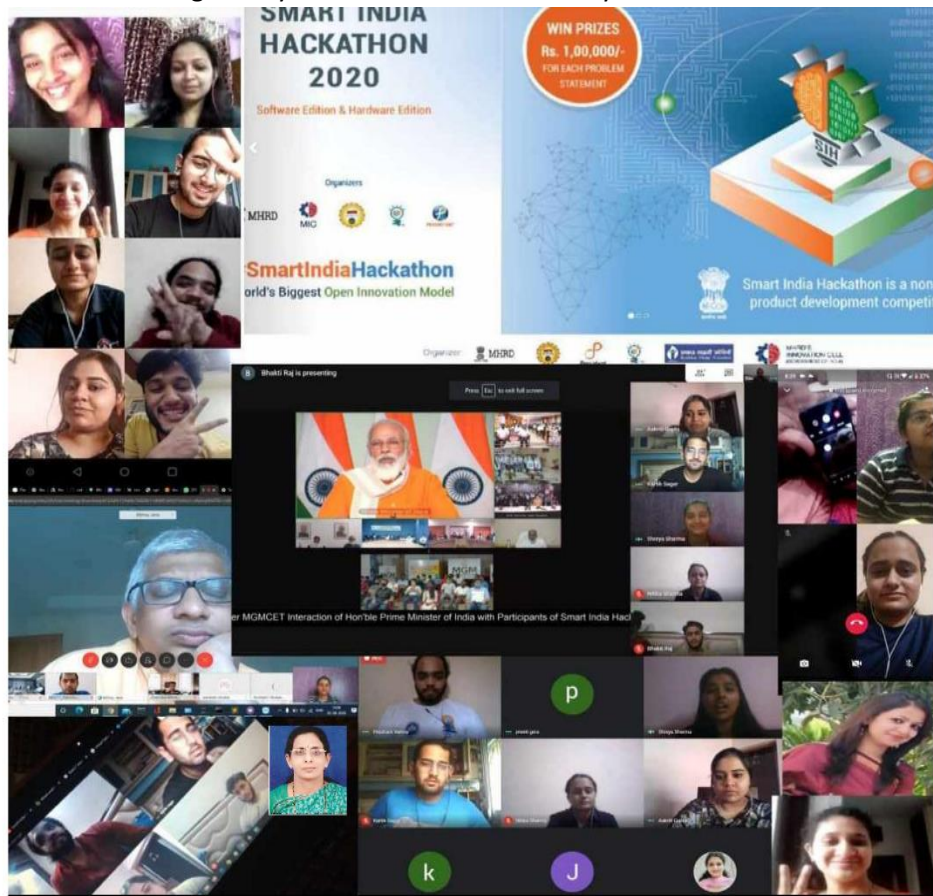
SMART INDIA HACKATHON 2020

Software Edition & Hardware Edition

WIN PRIZES Rs. 1,00,000/- FOR EACH PROBLEM STATEMENT

Organizers

MHRD MIC

SmartIndiaHackathon
orld's Biggest Open Innovation Model

Smart India Hackathon is a non product development competi

Organizer MHRD

Bhakti Raj is presenting

Press Esc to exit full screen

r MGMCET Interaction of Hon'ble Prime Minister of India with Participants of Smart India Hac

MGM

Shreya Sharma

Bhakti Raj

p

k

J